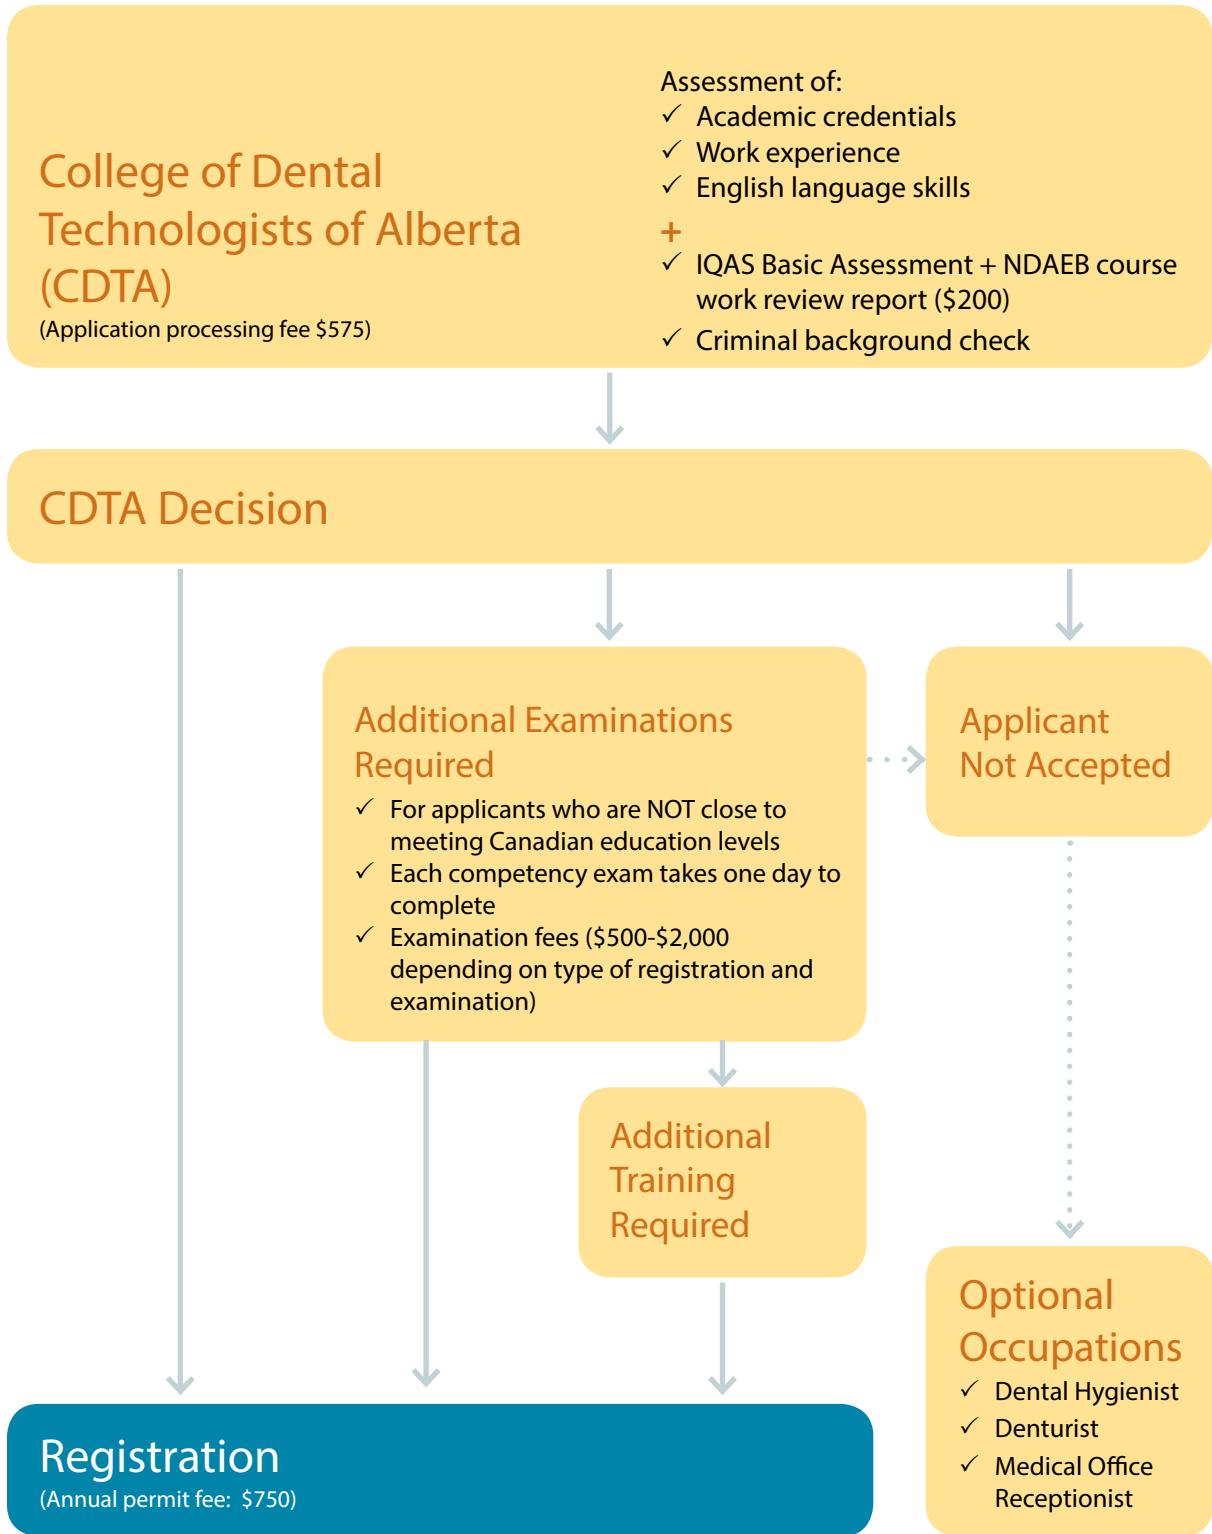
College of Dental Technologists of Alberta (CDTA)
(Application processing fee $575)

Assessment of:
✓ Academic credentials
✓ Work experience
✓ English language skills
+
✓ IQAS Basic Assessment + NDAEB course work review report ($200)
✓ Criminal background check

CDTA Decision

Additional Examinations Required
✓ For applicants who are NOT close to meeting Canadian education levels
✓ Each competency exam takes one day to complete
✓ Examination fees ($500-$2,000 depending on type of registration and examination)

Applicant Not Accepted

Additional Training Required

Optional Occupations
✓ Dental Hygienist
✓ Denturist
✓ Medical Office Receptionist

Registration
(Annual permit fee: $750)